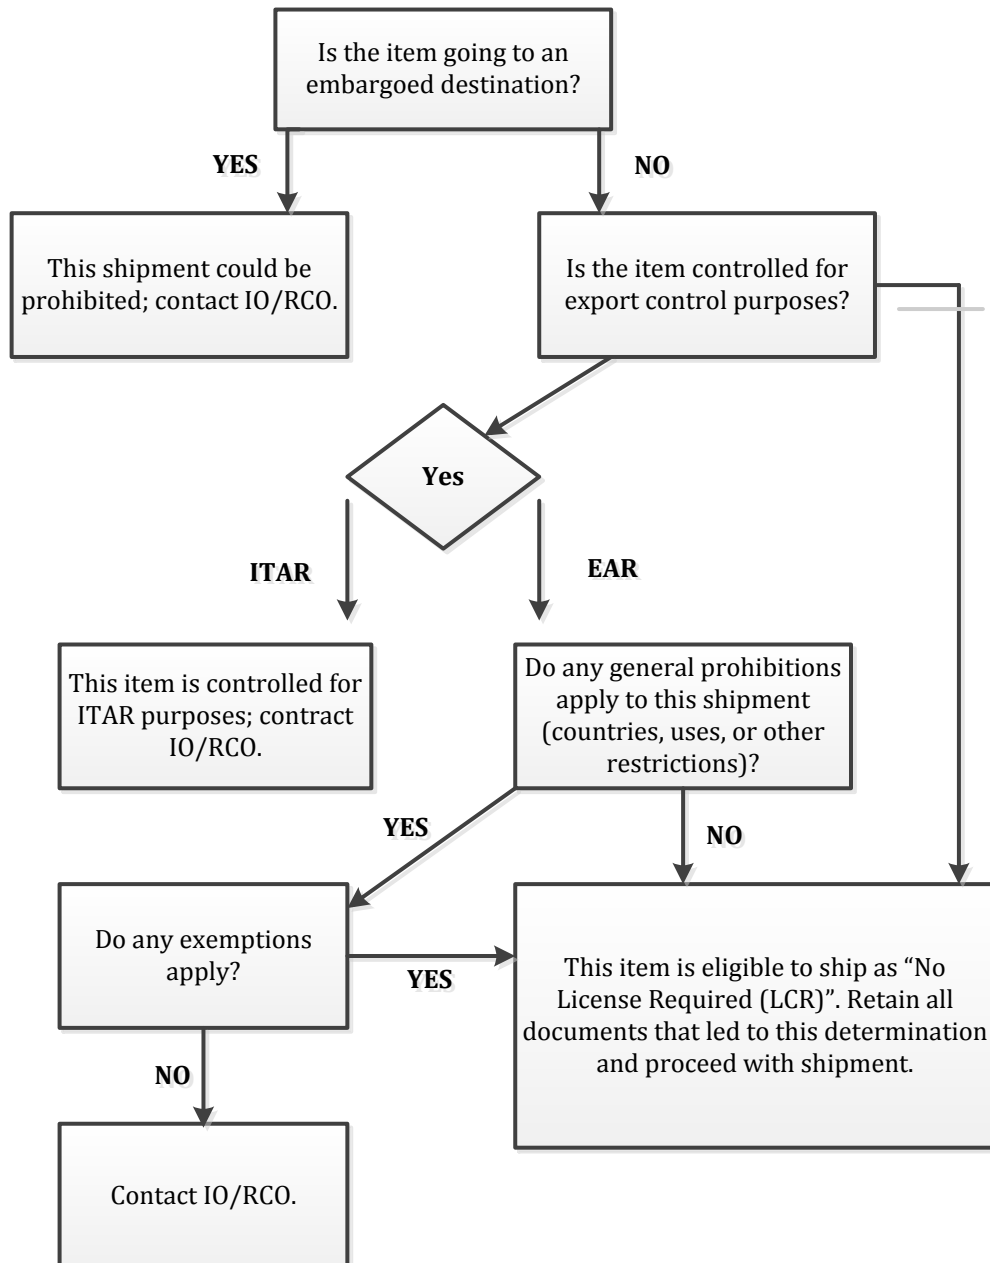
Is the item going to an embargoed destination?

YES

NO

This shipment could be prohibited; contact IO/RCO.

Is the item controlled for export control purposes?

Yes

ITAR

EAR

This item is controlled for ITAR purposes; contract IO/RCO.

Do any general prohibitions apply to this shipment (countries, uses, or other restrictions)?

YES

NO

Do any exemptions apply?

YES

This item is eligible to ship as "No License Required (LCR)". Retain all documents that led to this determination and proceed with shipment.

NO

Contact IO/RCO.